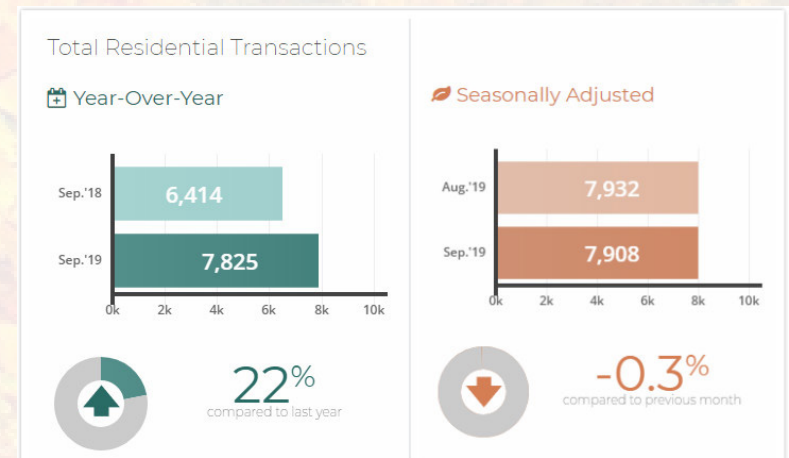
Total Residential Transactions

Year-Over-Year

Sep.'18 6,414

Sep.'19 7,825

0k 2k 4k 6k 8k 10k

22%
compared to last year

Seasonally Adjusted

Aug.'19 7,932

Sep.'19 7,908

0k 2k 4k 6k 8k 10k

-0.3%
compared to previous month